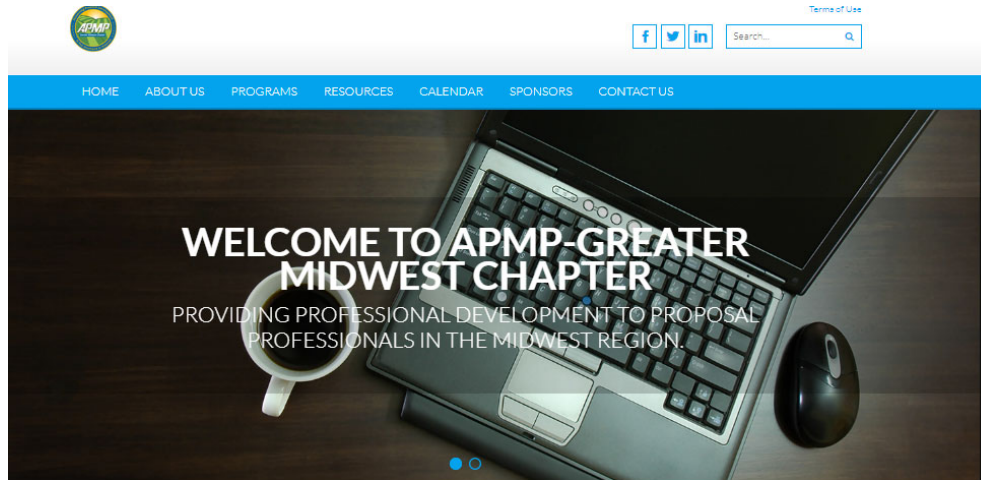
APMP

Terms of Use

f in

Search...

HOME ABOUT US PROGRAMS RESOURCES CALENDAR SPONSORS CONTACT US

WELCOME TO APMP-GREATER MIDWEST CHAPTER

PROVIDING PROFESSIONAL DEVELOPMENT TO PROPOSAL PROFESSIONALS IN THE MIDWEST REGION.